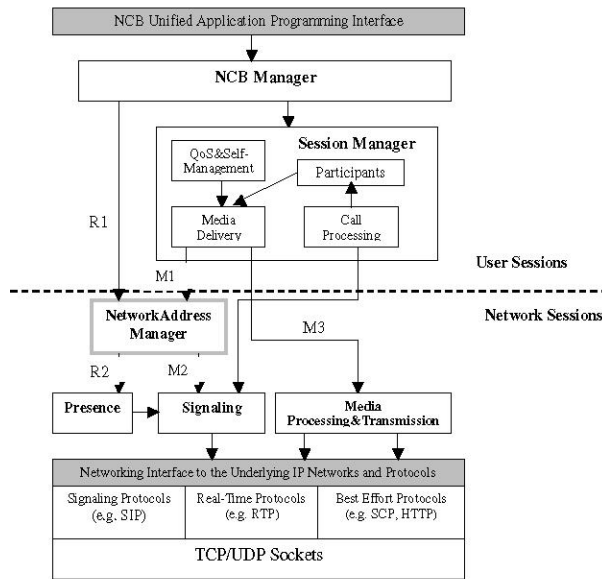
NCB Unified Application Programming Interface

NCB Manager

Session Manager

QoS&Self-Management

Participants

R1

Media Delivery

Call Processing

M1

User Sessions

NetworkAddress Manager

Network Sessions

M3

R2

M2

Presence

Signaling

Media Processing&Transmission

Networking Interface to the Underlying IP Networks and Protocols

| Signaling Protocols (e.g. SIP) | Real-Time Protocols (e.g. RTP) | Best Effort Protocols (e.g. SCP, HTTP) |
|---|---|---|

TCP/UDP Sockets